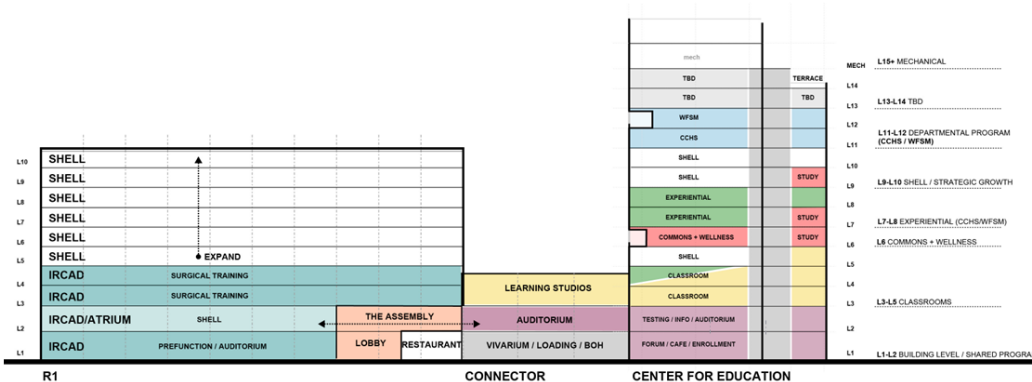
L10 SHELL
L9 SHELL
L8 SHELL
L7 SHELL
L6 SHELL
L5 SHELL
EXPAND
L4 IRCAD SURGICAL TRAINING
L3 IRCAD SURGICAL TRAINING
L2 IRCAD/ATRIUM SHELL
L1 IRCAD PREFUNCTION / AUDITORIUM
THE ASSEMBLY
LOBBY
RESTAURANT
LEARNING STUDIOS
AUDITORIUM
VIVARIUM / LOADING / BOH

mech
TBD
TERRACE
TBD
TBD
WFSM
CCHS
SHELL
SHELL
STUDY
EXPERIENTIAL
EXPERIENTIAL
STUDY
COMMONS + WELLNESS
STUDY
SHELL
CLASSROOM
CLASSROOM
TESTING / INFO / AUDITORIUM
FORUM / CAFE / ENROLLMENT

MECH L15+ MECHANICAL
L14
L13 L13-L14 TBD
L12 L11-L12 DEPARTMENTAL PROGRAM (CCHS / WFSM)
L11
L10
L9 L9-L10 SHELL / STRATEGIC GROWTH
L8
L7 L7-L8 EXPERIENTIAL (CCHS/WFSM)
L6 L6 COMMONS + WELLNESS
L5
L4
L3 L3-L5 CLASSROOMS
L2
L1 L1-L2 BUILDING LEVEL / SHARED PROGRA

R1
CONNECTOR
CENTER FOR EDUCATION